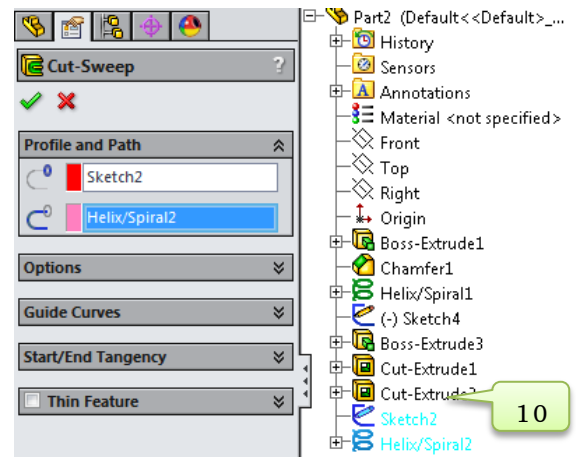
Cut-Sweep
?

Profile and Path
Sketch2
Helix/Spiral2

Options

Guide Curves

Start/End Tangency

Thin Feature

Part2 (Default<<Default>_...
History
Sensors
Annotations
Material <not specified>
Front
Top
Right
Origin
Boss-Extrude1
Chamfer1
Helix/Spiral1
(-) Sketch4
Boss-Extrude3
Cut-Extrude1
Cut-Extrude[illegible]
Sketch2
Helix/Spiral2

10